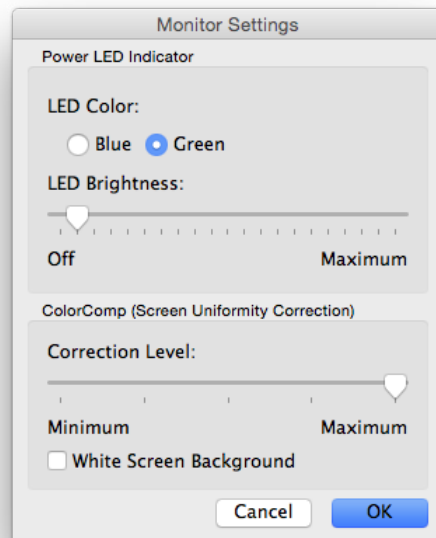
Monitor Settings

Power LED Indicator

LED Color:

Blue Green

LED Brightness:

Off Maximum

ColorComp (Screen Uniformity Correction)

Correction Level:

Minimum Maximum

White Screen Background

Cancel OK